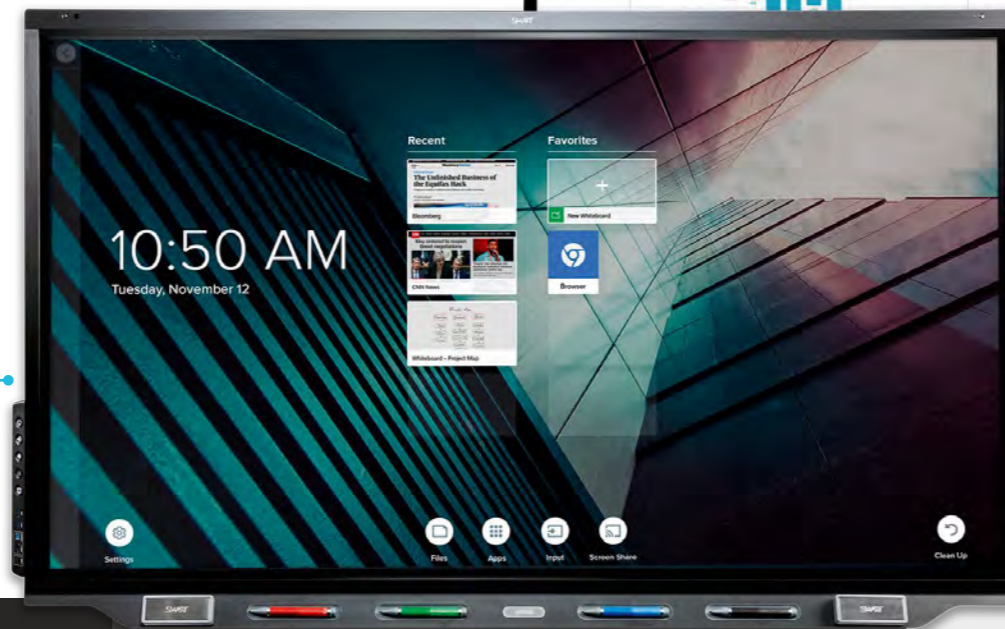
SMART

10:50 AM
Tuesday, November 12

Recent

The Unfinished Business of the Equifax Hack

Bloomberg

CNN News

Whiteboard - Project Map

Favorites

+

New Whiteboard

Browser

Settings

Files

Apps

Input

Screen Share

Clean Up

SMART

SMART